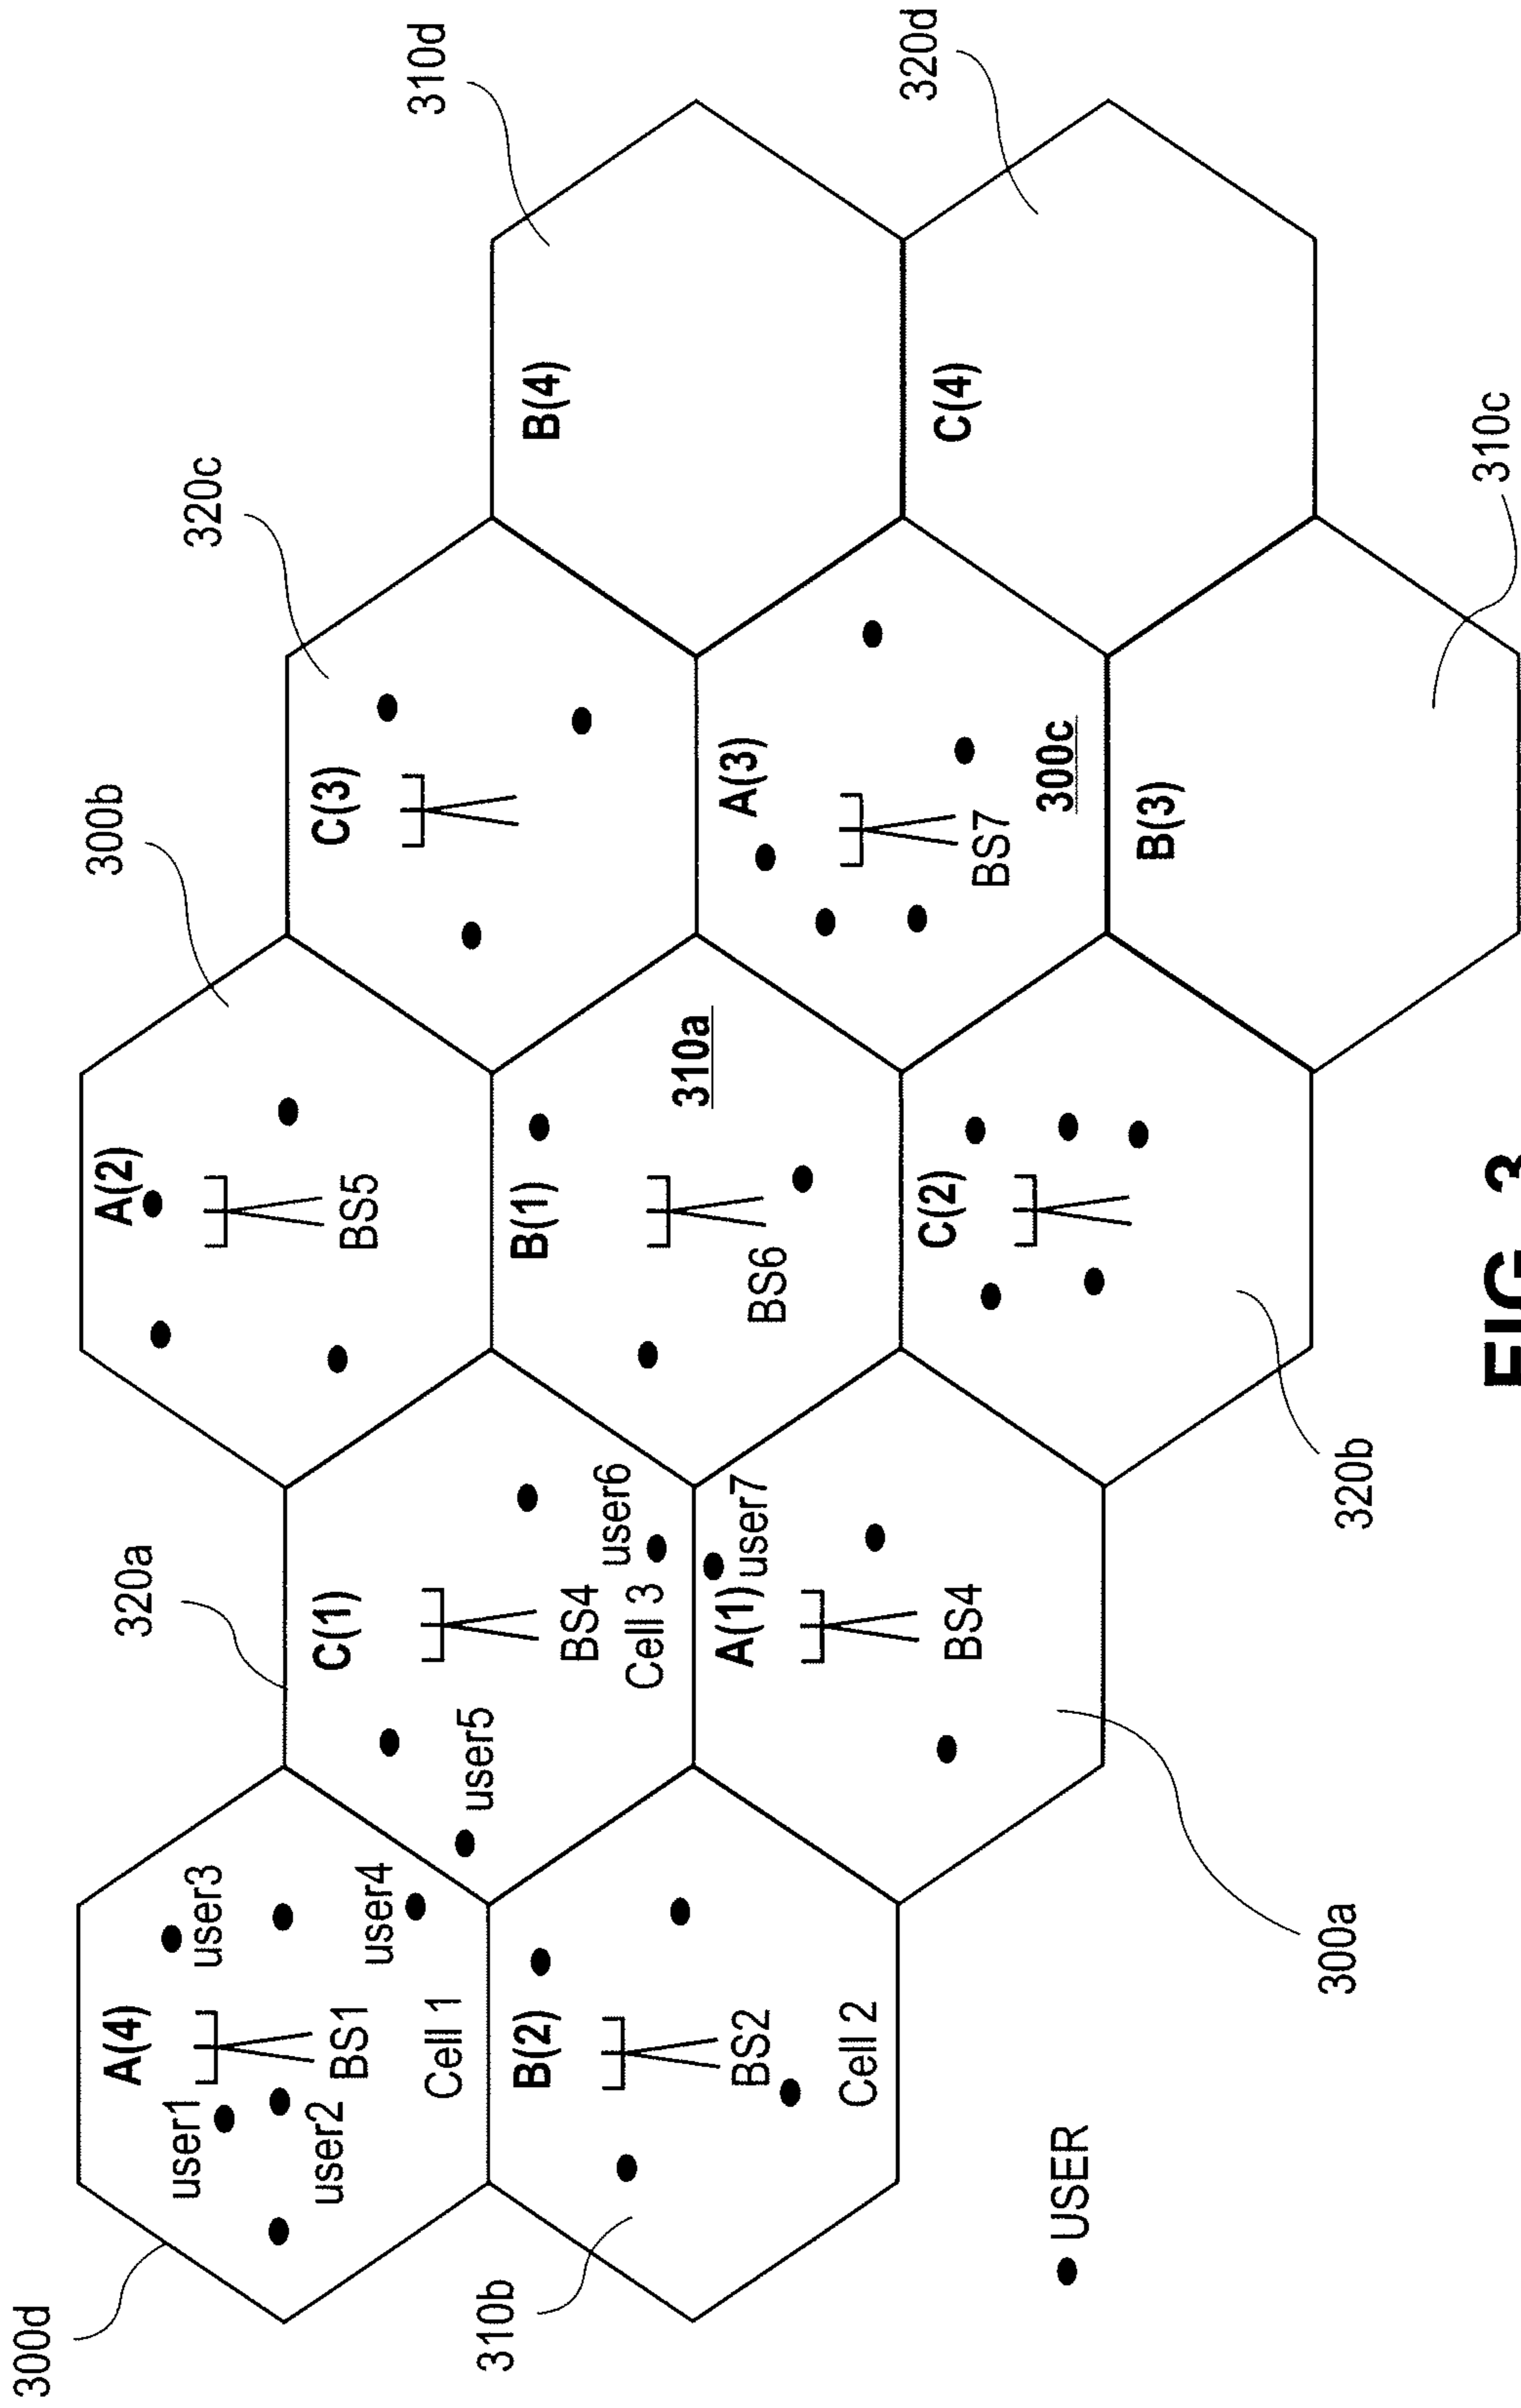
300d
310b
A(4)
user1
user2
user3
BS1
user4
Cell 1
B(2)
BS2
Cell 2
USER
320a
C(1)
user5
BS4
Cell 3
user6
A(1)
user7
BS4
300a
300b
A(2)
BS5
B(1)
BS6
310a
C(2)
320b
320c
C(3)
A(3)
BS7
300c
B(3)
310c
310d
B(4)
320d
C(4)
FIG. 3